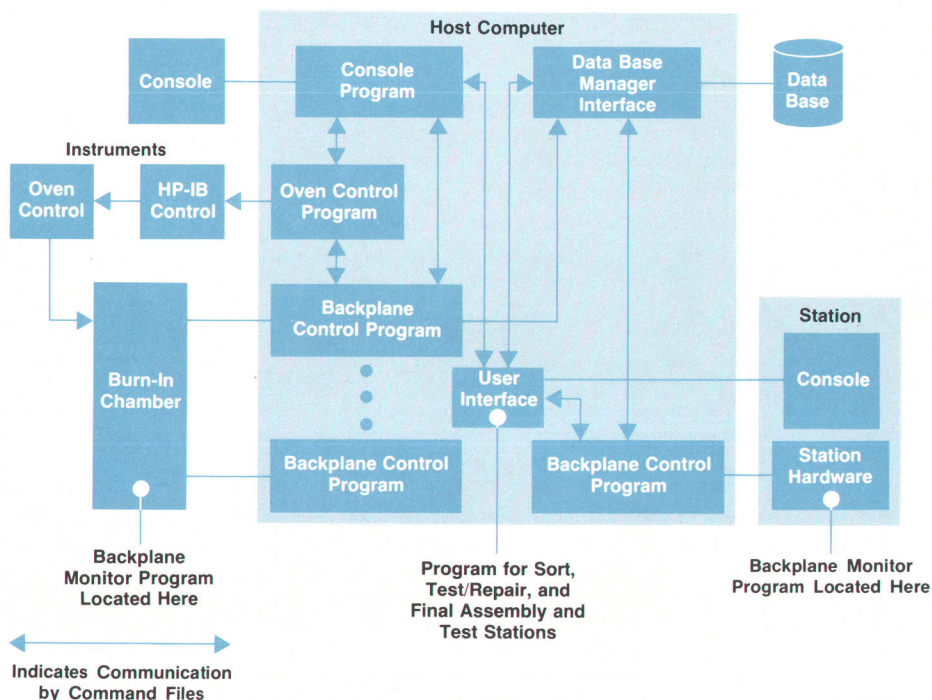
Host Computer

Console

Console Program

Data Base Manager Interface

Data Base

Instruments

Oven Control

HP-IB Control

Oven Control Program

Backplane Control Program

Burn-In Chamber

User Interface

Station

Console

Backplane Control Program

Backplane Control Program

Station Hardware

Backplane Monitor Program Located Here

Program for Sort, Test/Repair, and Final Assembly and Test Stations

Backplane Monitor Program Located Here

Indicates Communication by Command Files